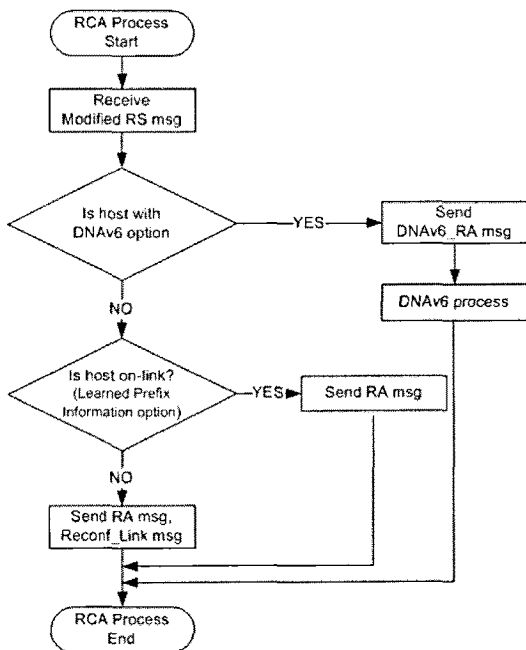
RCA Process Start

Receive Modified RS msg

Is host with DNAv6 option

YES

Send DNAv6_RA msg

DNAv6 process

NO

Is host on-link? (Learned Prefix Information option)

YES

Send RA msg

NO

Send RA msg, Reconf_Link msg

RCA Process End